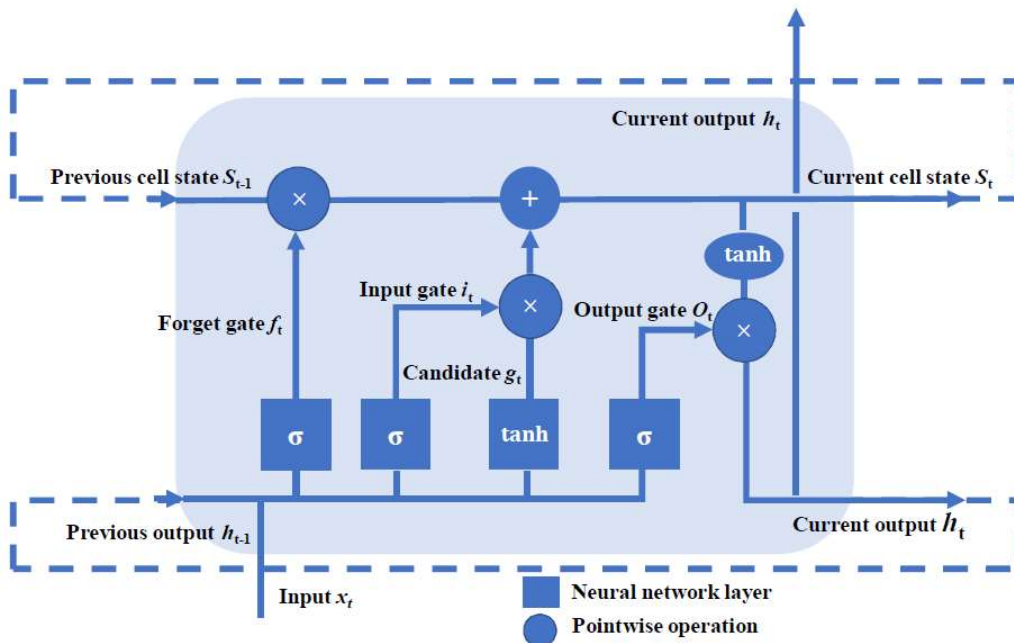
Current output $h_t$

Previous cell state $S_{t-1}$

×

+

Current cell state $S_t$

tanh

Input gate $i_t$

×

Output gate $O_t$

×

Forget gate $f_t$

Candidate $g_t$

σ

σ

tanh

σ

Previous output $h_{t-1}$

Current output $h_t$

Input $x_t$

Neural network layer

Pointwise operation